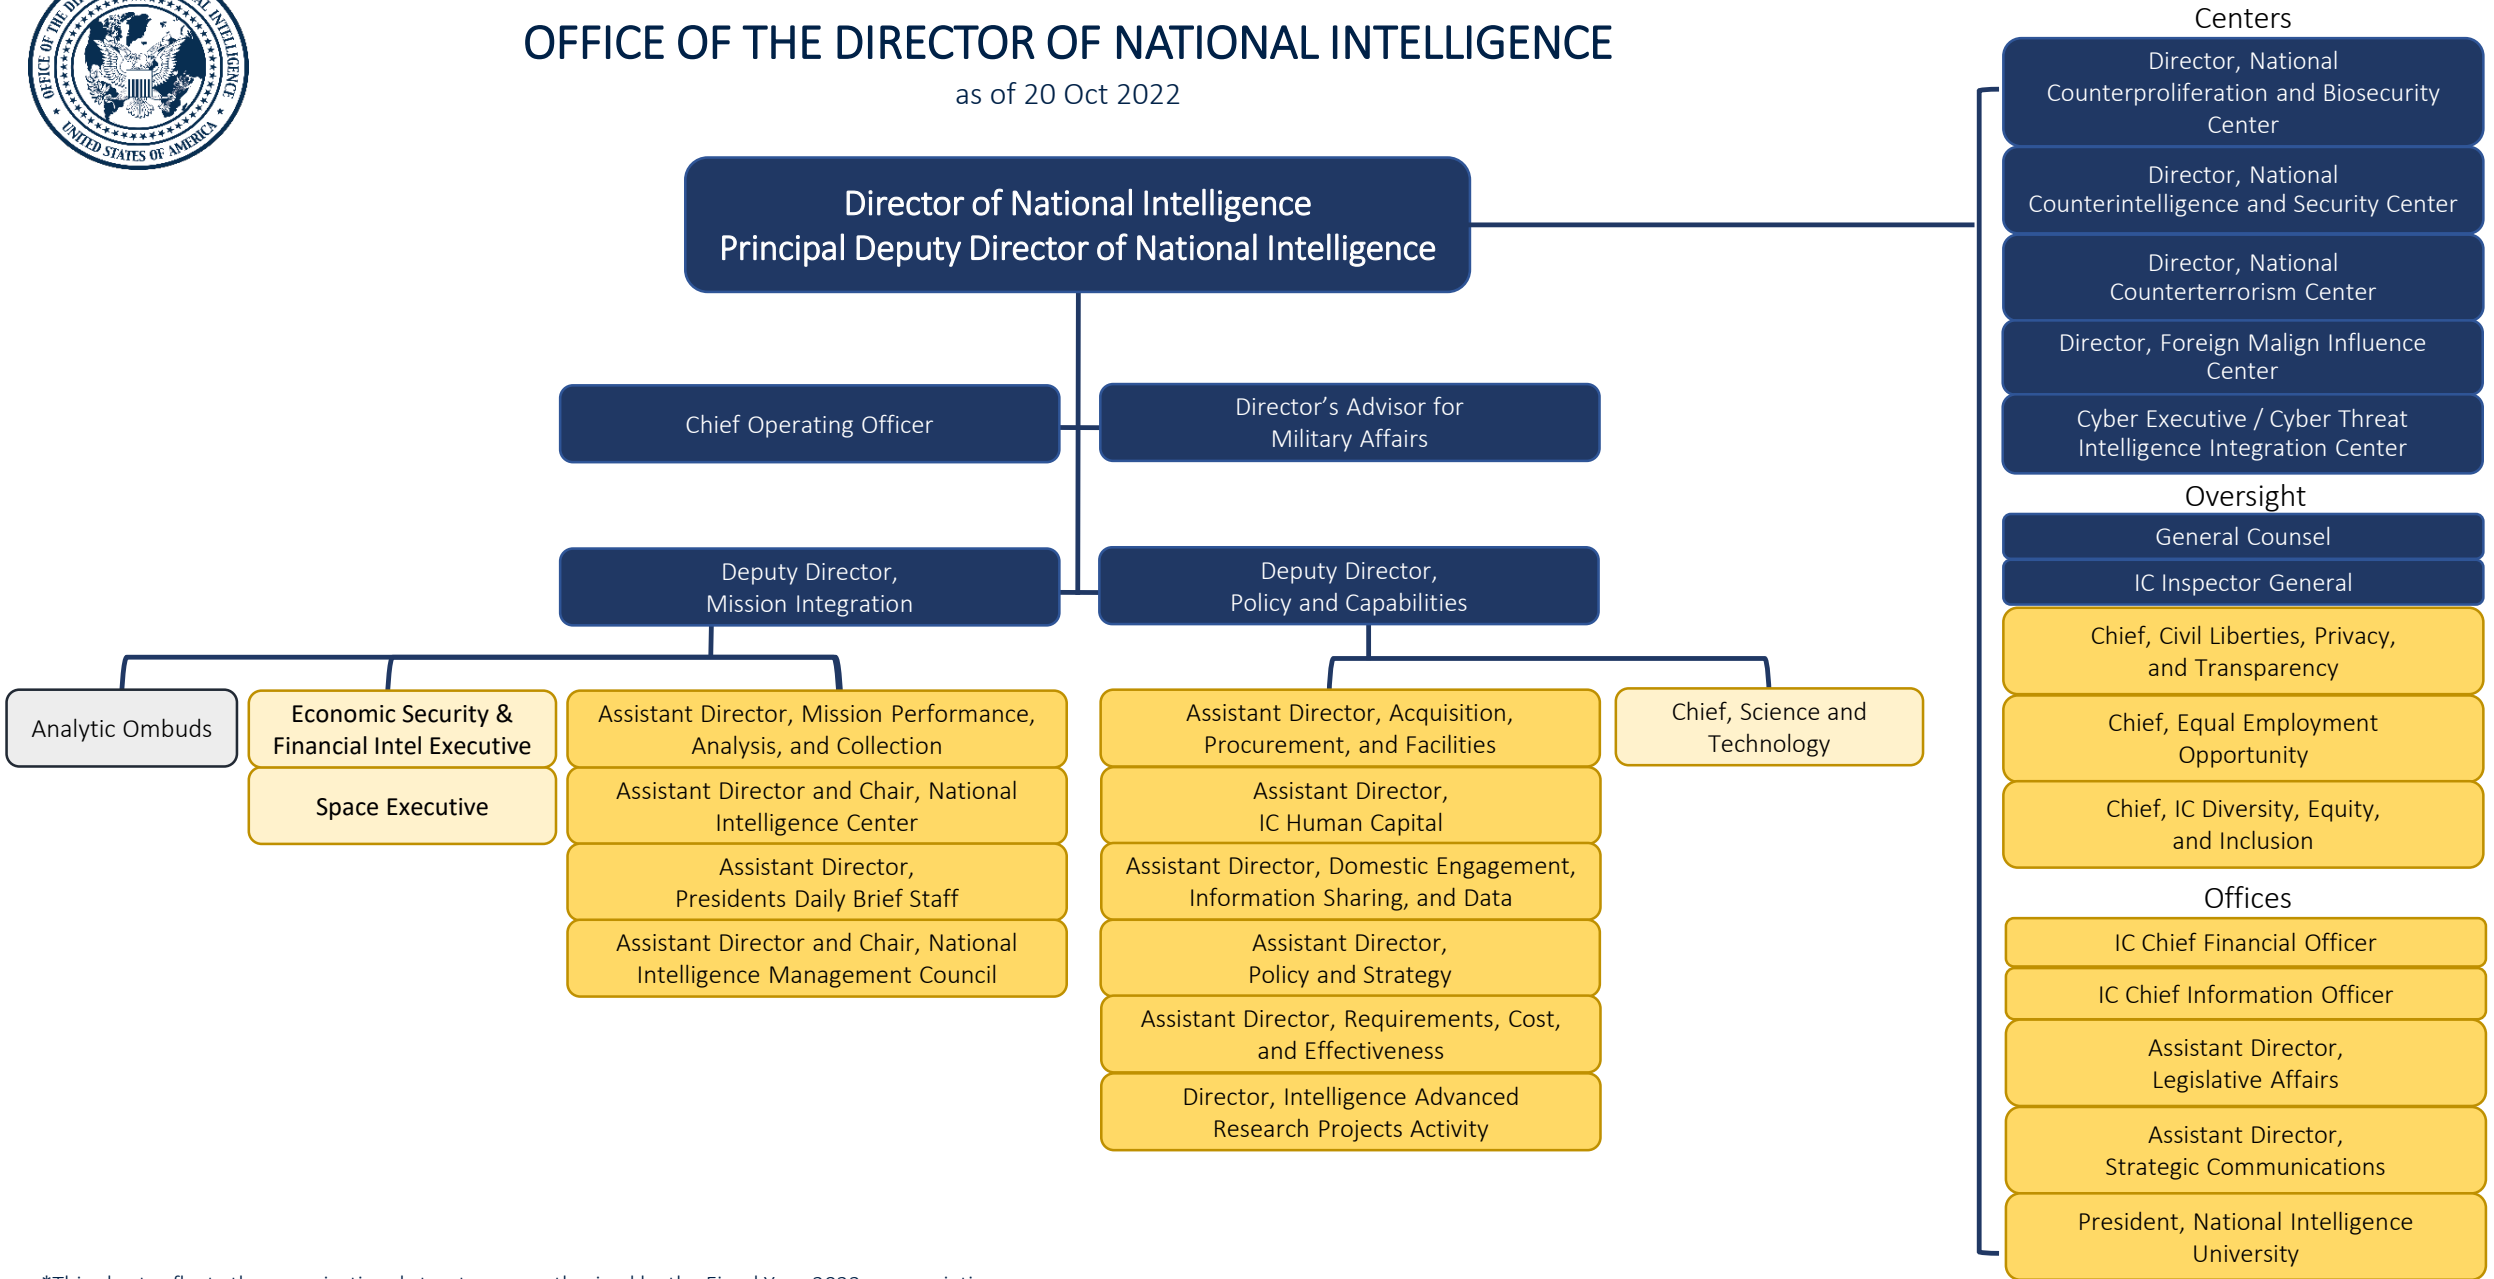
OFFICE OF THE DIRECTOR OF NATIONAL INTELLIGENCE
UNITED STATES OF AMERICA

OFFICE OF THE DIRECTOR OF NATIONAL INTELLIGENCE

as of 20 Oct 2022

Director of National Intelligence
Principal Deputy Director of National Intelligence

Chief Operating Officer

Director's Advisor for Military Affairs

Deputy Director, Mission Integration

Deputy Director, Policy and Capabilities

Analytic Ombuds

Economic Security & Financial Intel Executive

Space Executive

Assistant Director, Mission Performance, Analysis, and Collection

Assistant Director and Chair, National Intelligence Center

Assistant Director, Presidents Daily Brief Staff

Assistant Director and Chair, National Intelligence Management Council

Assistant Director, Acquisition, Procurement, and Facilities

Assistant Director, IC Human Capital

Assistant Director, Domestic Engagement, Information Sharing, and Data

Assistant Director, Policy and Strategy

Assistant Director, Requirements, Cost, and Effectiveness

Director, Intelligence Advanced Research Projects Activity

Chief, Science and Technology

Centers

Director, National Counterproliferation and Biosecurity Center

Director, National Counterintelligence and Security Center

Director, National Counterterrorism Center

Director, Foreign Malign Influence Center

Cyber Executive / Cyber Threat Intelligence Integration Center

Oversight

General Counsel

IC Inspector General

Chief, Civil Liberties, Privacy, and Transparency

Chief, Equal Employment Opportunity

Chief, IC Diversity, Equity, and Inclusion

Offices

IC Chief Financial Officer

IC Chief Information Officer

Assistant Director, Legislative Affairs

Assistant Director, Strategic Communications

President, National Intelligence University

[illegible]